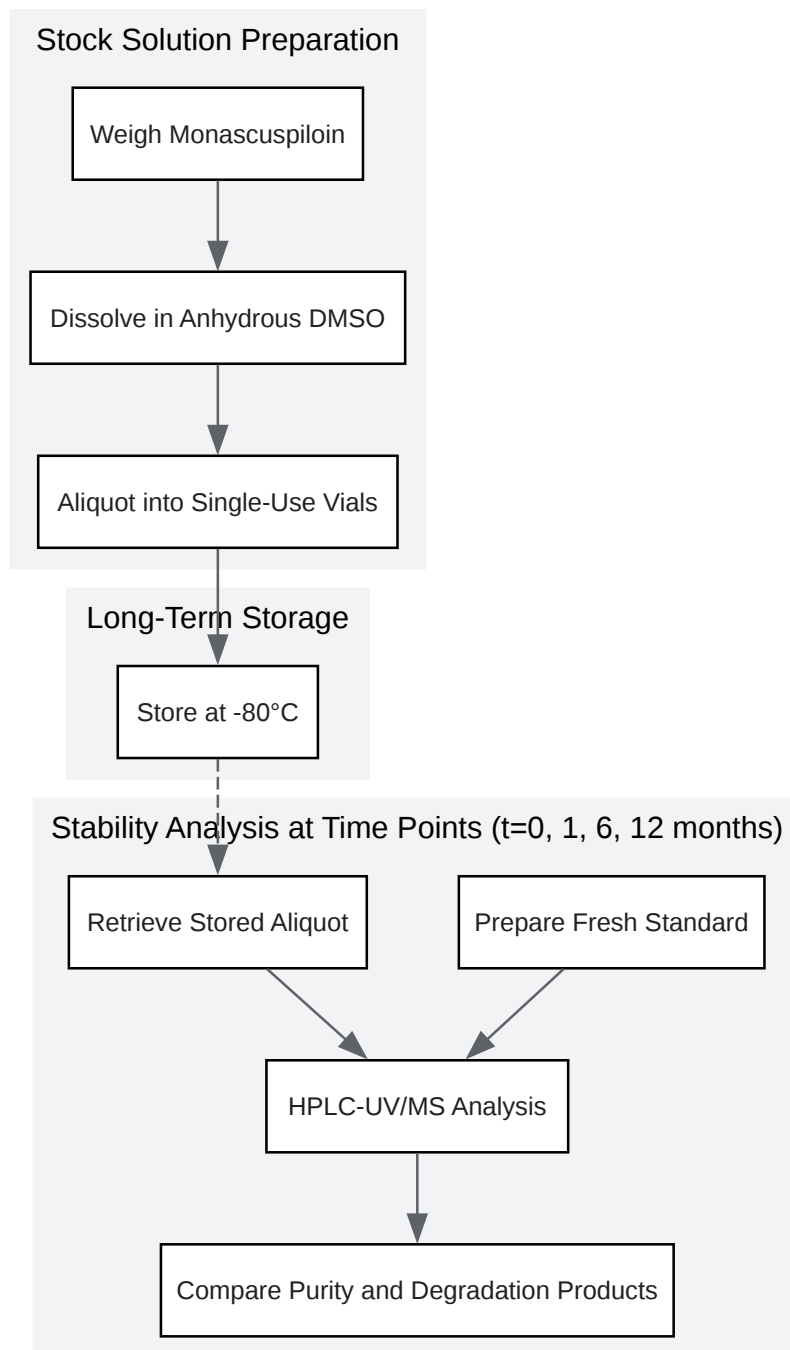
Stock Solution Preparation

Weigh Monascuspiloin

Dissolve in Anhydrous DMSO

Aliquot into Single-Use Vials

Long-Term Storage

Store at -80°C

Stability Analysis at Time Points (t=0, 1, 6, 12 months)

Retrieve Stored Aliquot

Prepare Fresh Standard

HPLC-UV/MS Analysis

Compare Purity and Degradation Products